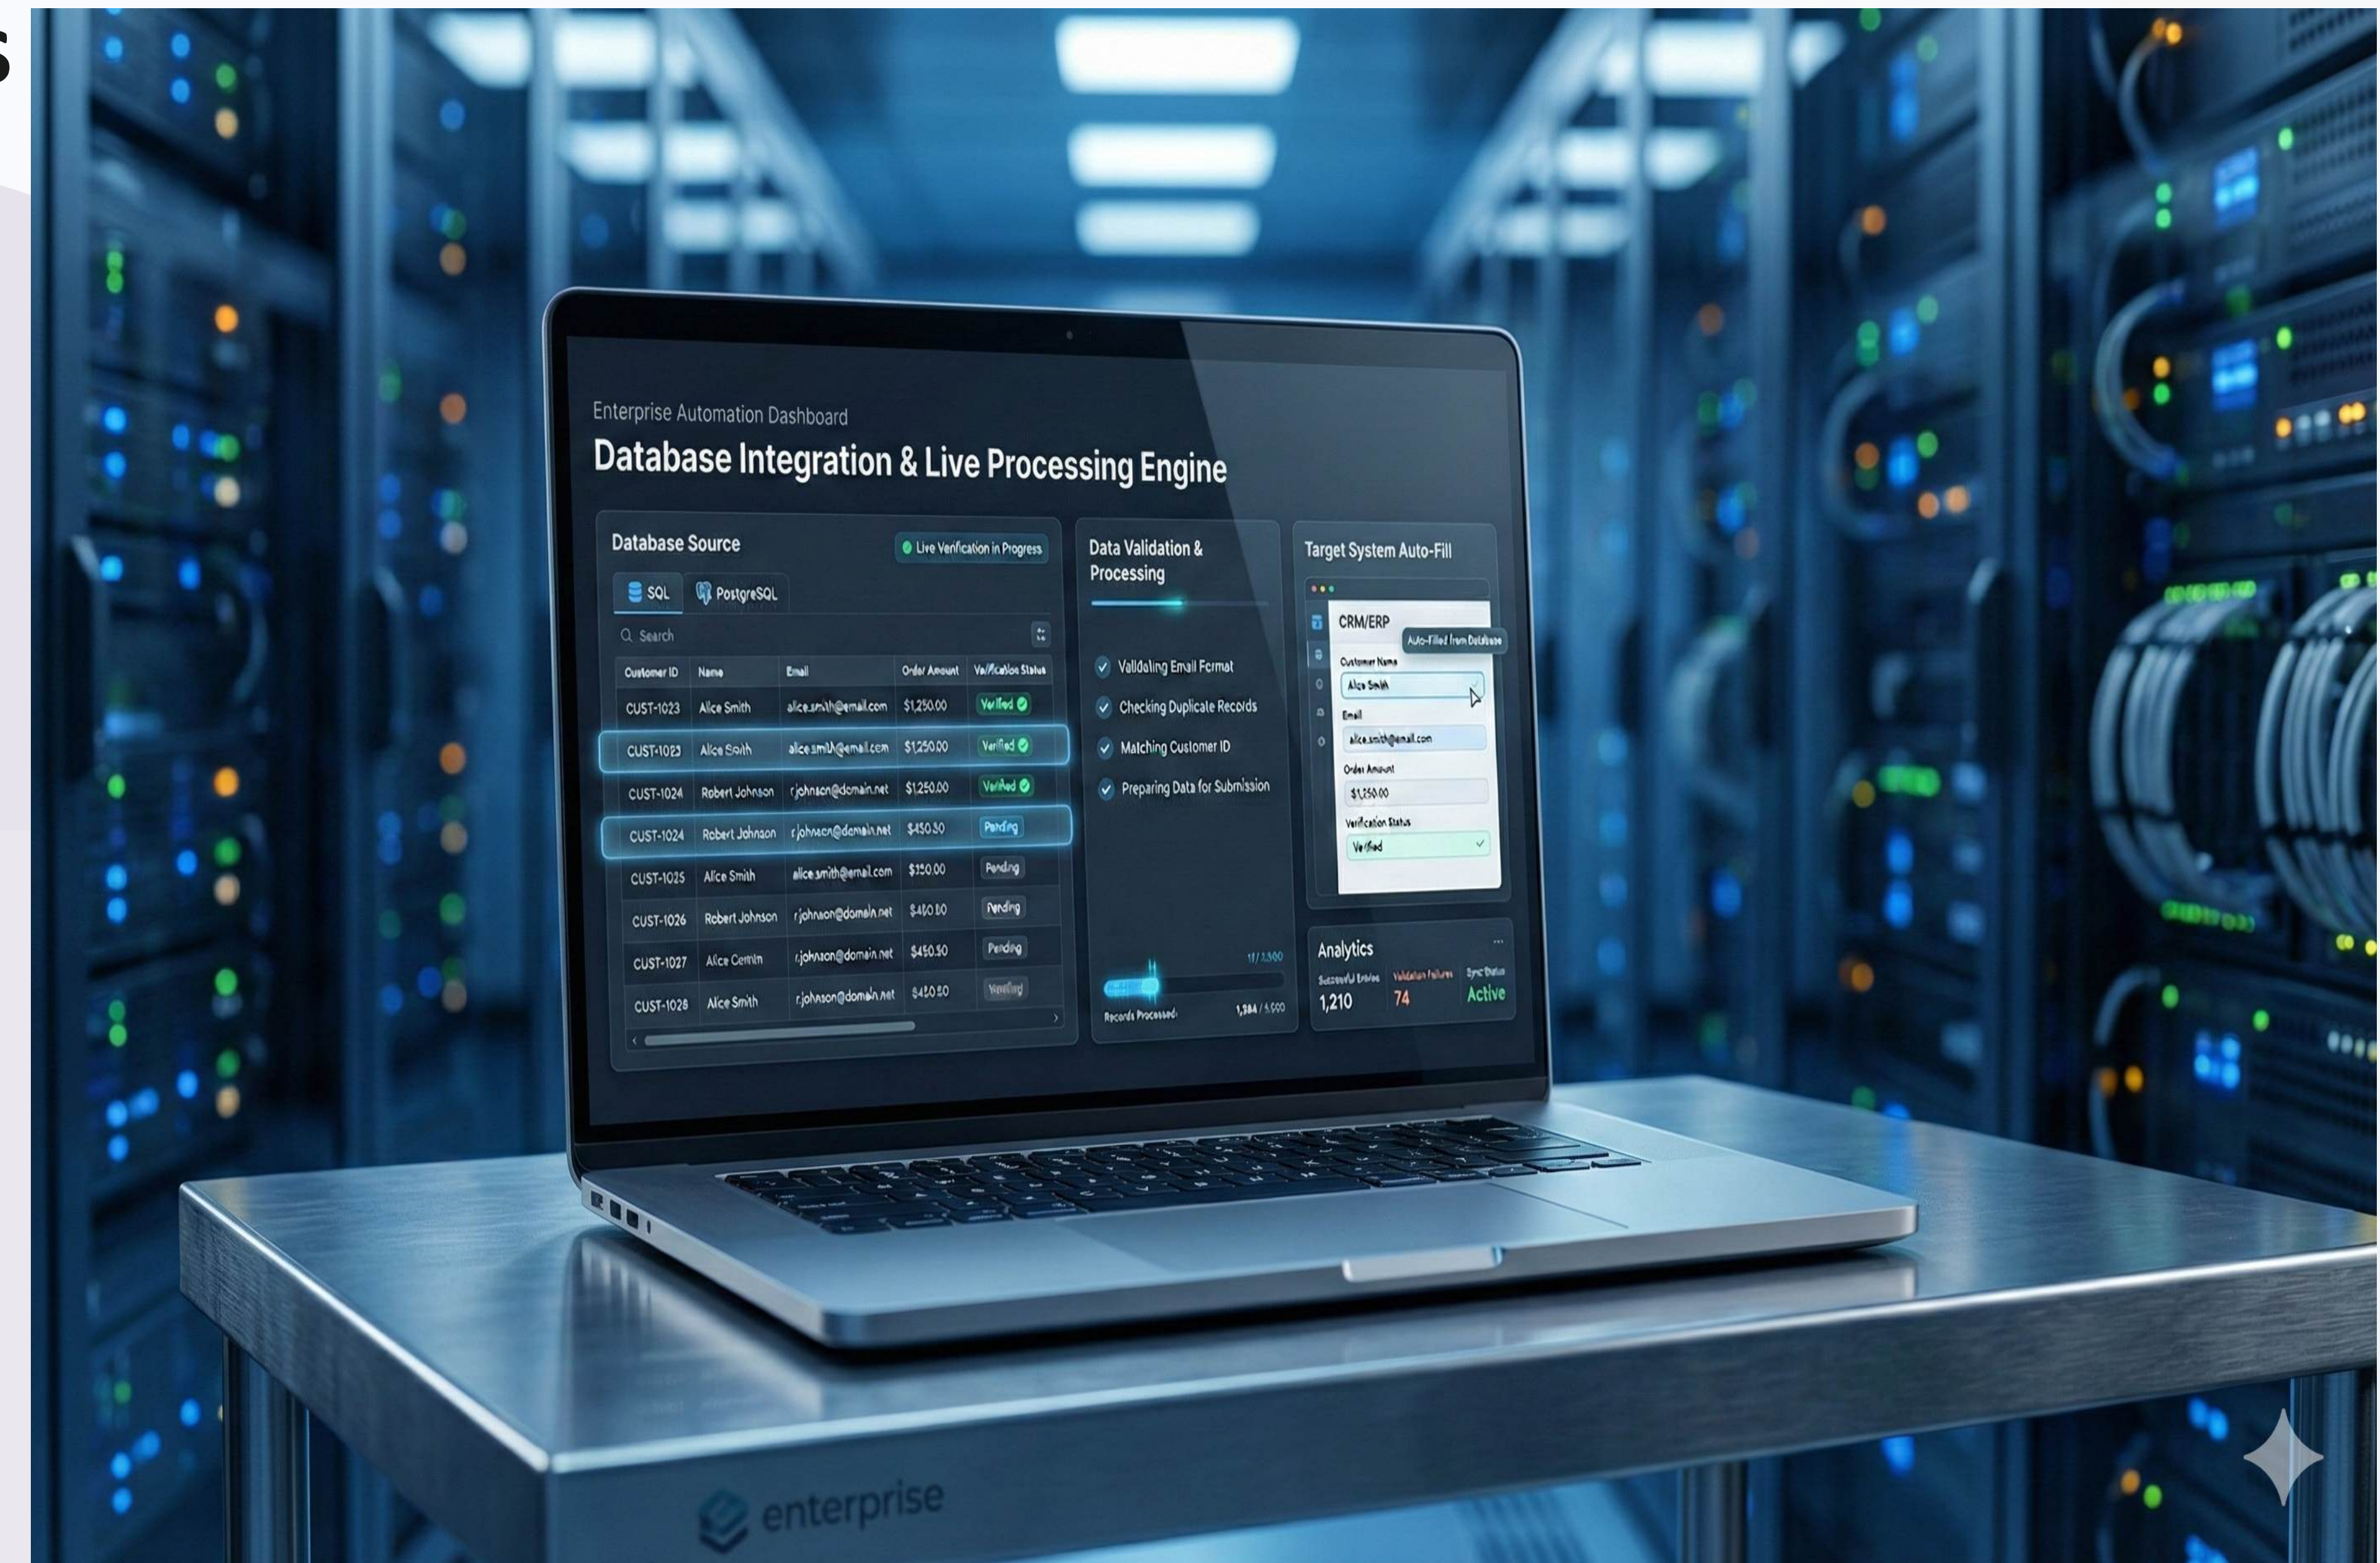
Enterprise Automation Dashboard

Database Integration & Live Processing Engine

Database Source

Live Verification in Progress

SQL PostgreSQL

Search

| Customer ID | Name | Email | Order Amount | Verification Status |
|---|---|---|---|---|
| CUST-1023 | Alice Smith | alice.smith@email.com | $1,250.00 | Verified |
| CUST-1023 | Alice Smith | alice.smith@email.com | $1,250.00 | Verified |
| CUST-1024 | Robert Johnson | rjohnson@domain.net | $1,250.00 | Verified |
| CUST-1024 | Robert Johnson | rjohnson@domain.net | $450.30 | Pending |
| CUST-1025 | Alice Smith | alice.smith@email.com | $350.00 | Pending |
| CUST-1026 | Robert Johnson | rjohnson@domain.net | $450.30 | Pending |
| CUST-1027 | Alice Cemin | rjohnson@domain.net | $450.30 | Pending |
| CUST-1028 | Alice Smith | rjohnson@domain.net | $450.30 | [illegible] |

Data Validation & Processing

Validating Email Format

Checking Duplicate Records

Matching Customer ID

Preparing Data for Submission

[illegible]

Records Processed: 1,384 / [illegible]

Target System Auto-Fill

CRM/ERP

Auto-Filled from Database

Customer Name

Alice Smith

Email

alice.smith@email.com

Order Amount

$1,250.00

Verification Status

Verified

Analytics

Successful Entries 1,210

Validation Failures 74

Sync Status Active

enterprise